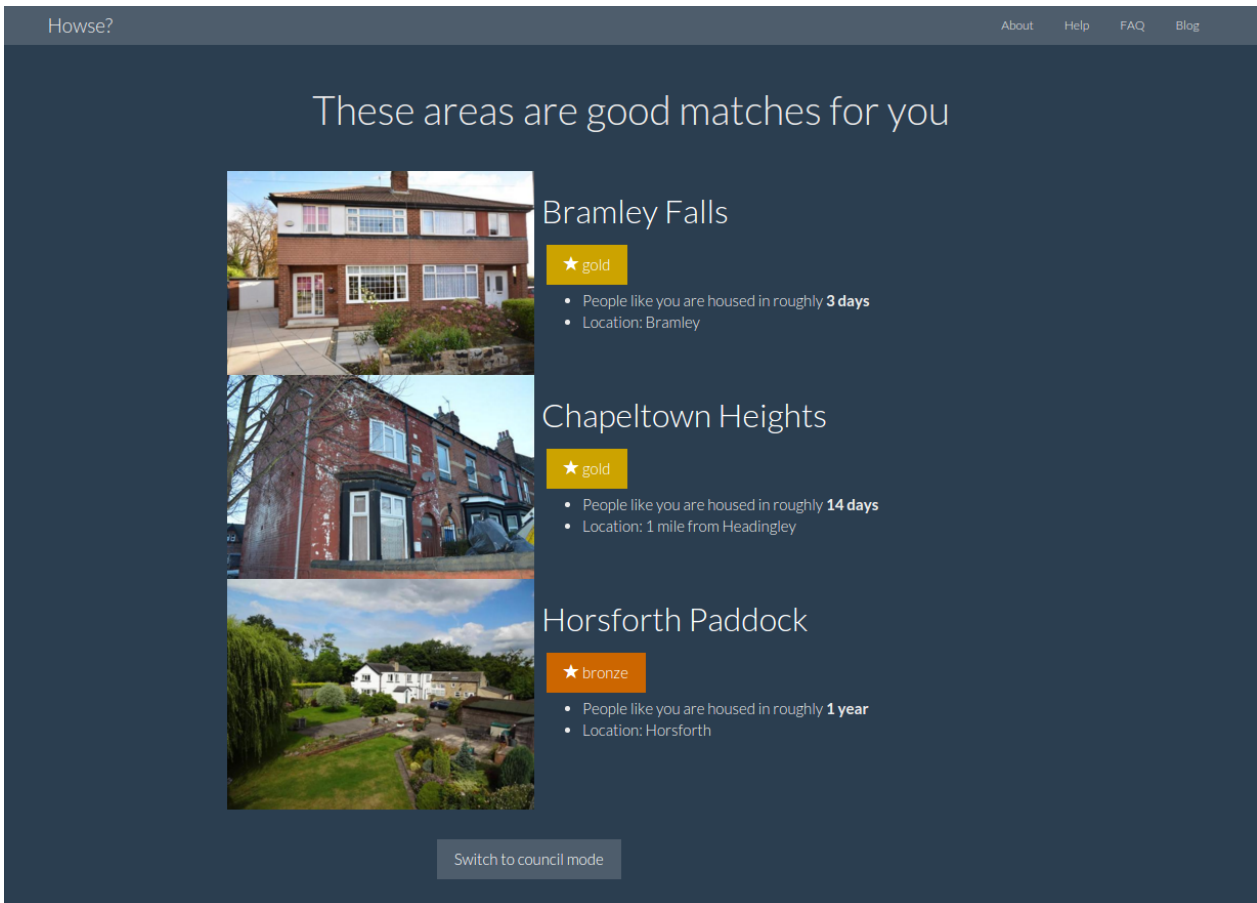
Howse?

About Help FAQ Blog

These areas are good matches for you

Bramley Falls

★ gold

- People like you are housed in roughly **3 days**
- Location: Bramley

Chapeltown Heights

★ gold

- People like you are housed in roughly **14 days**
- Location: 1 mile from Headingley

Horsforth Paddock

★ bronze

- People like you are housed in roughly **1 year**
- Location: Horsforth

Switch to council mode